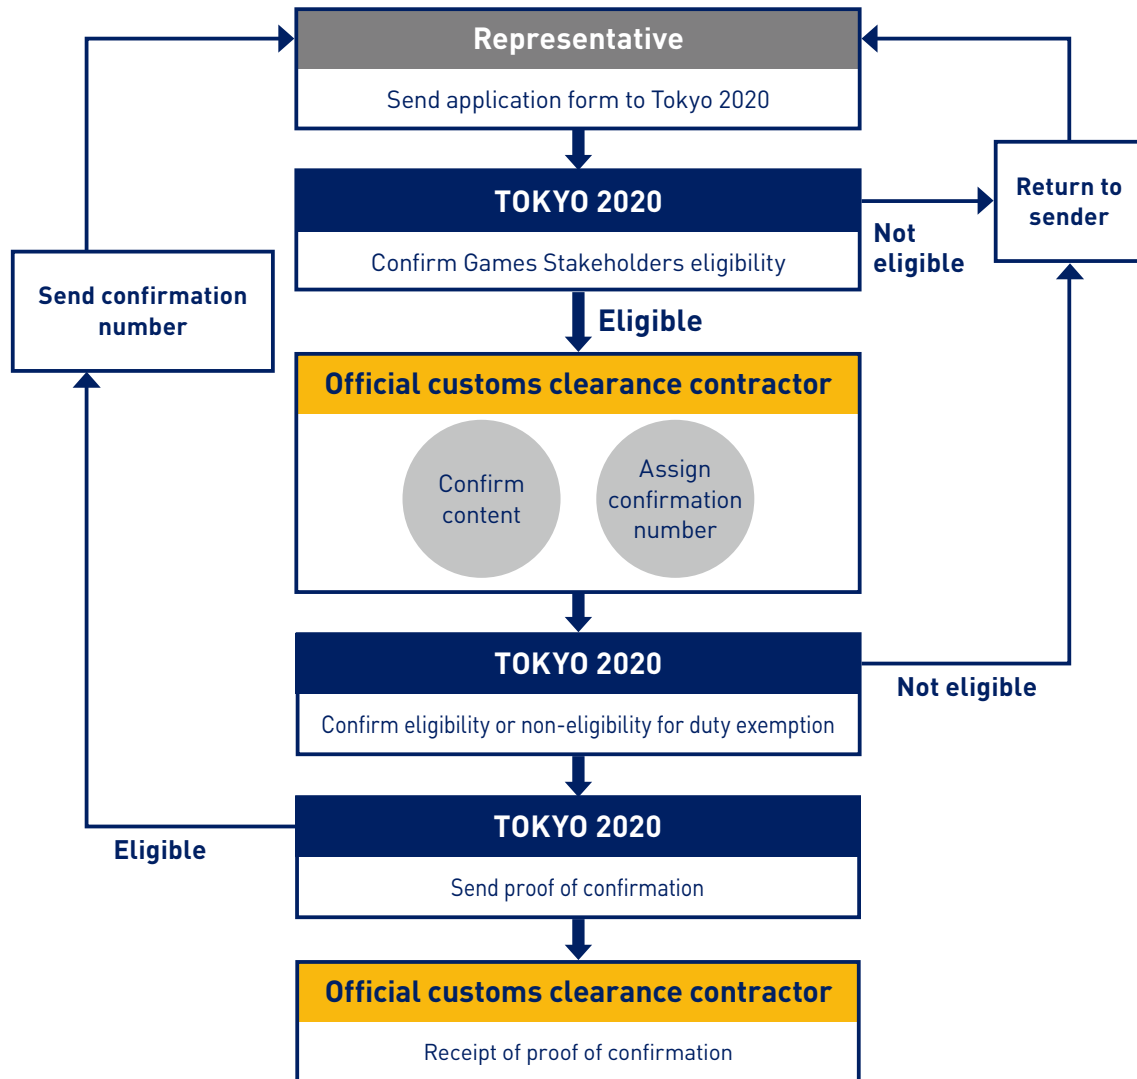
Representative

Send application form to Tokyo 2020

TOKYO 2020

Confirm Games Stakeholders eligibility

Not eligible

Return to sender

Send confirmation number

Eligible

Official customs clearance contractor

Confirm content

Assign confirmation number

TOKYO 2020

Confirm eligibility or non-eligibility for duty exemption

Not eligible

Eligible

TOKYO 2020

Send proof of confirmation

Official customs clearance contractor

Receipt of proof of confirmation